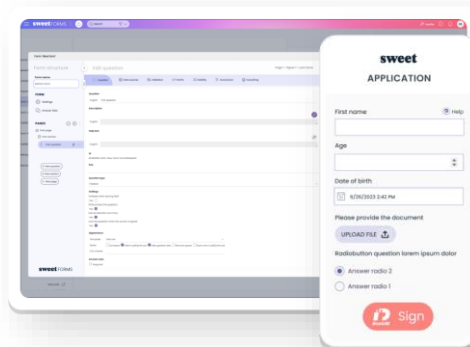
sweet FORMS

Form structure

Edit question

sweet FORMS

sweet

APPLICATION

First name

Help

Age

Date of birth

6/26/2023 2:42 PM

Please provide the document

UPLOAD FILE

Radiobutton question lorem ipsum dolor

Answer radio 2

Answer radio 1

Sign